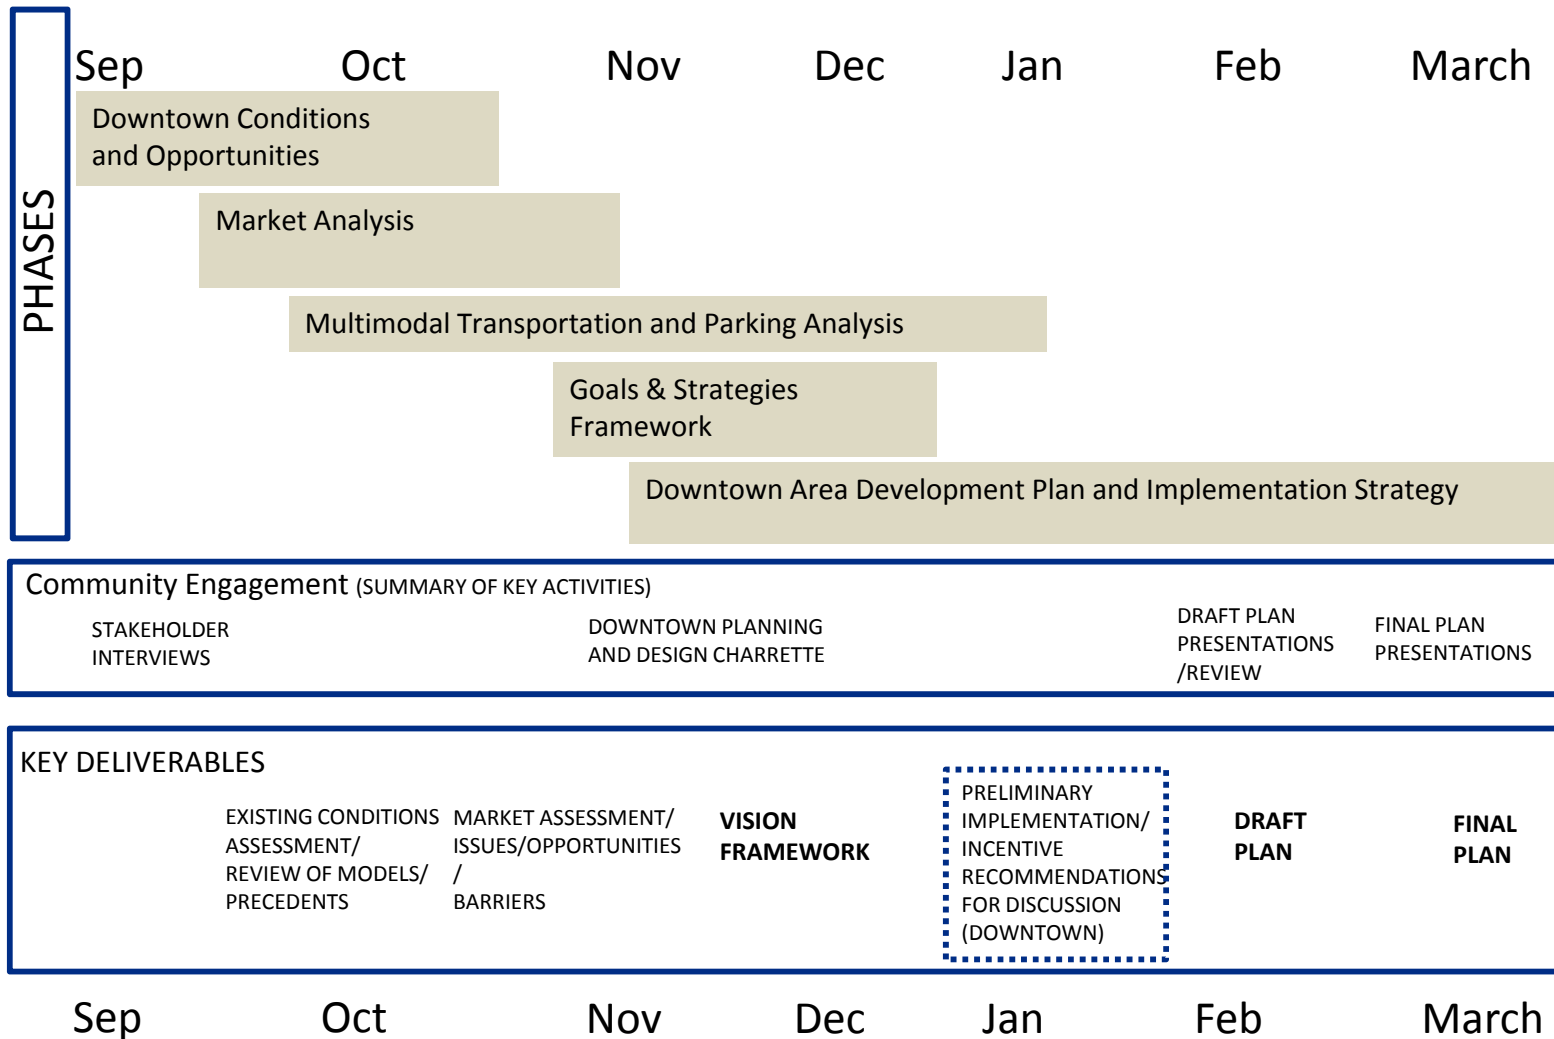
PHASES

Sep Oct Nov Dec Jan Feb March

Downtown Conditions and Opportunities

Market Analysis

Multimodal Transportation and Parking Analysis

Goals & Strategies Framework

Downtown Area Development Plan and Implementation Strategy

Community Engagement (SUMMARY OF KEY ACTIVITIES)

STAKEHOLDER INTERVIEWS

DOWNTOWN PLANNING AND DESIGN CHARRETTE

DRAFT PLAN PRESENTATIONS /REVIEW

FINAL PLAN PRESENTATIONS

KEY DELIVERABLES

EXISTING CONDITIONS ASSESSMENT/ REVIEW OF MODELS/ PRECEDENTS

MARKET ASSESSMENT/ ISSUES/OPPORTUNITIES / BARRIERS

VISION FRAMEWORK

PRELIMINARY IMPLEMENTATION/ INCENTIVE RECOMMENDATIONS FOR DISCUSSION (DOWNTOWN)

DRAFT PLAN

FINAL PLAN

Sep Oct Nov Dec Jan Feb March